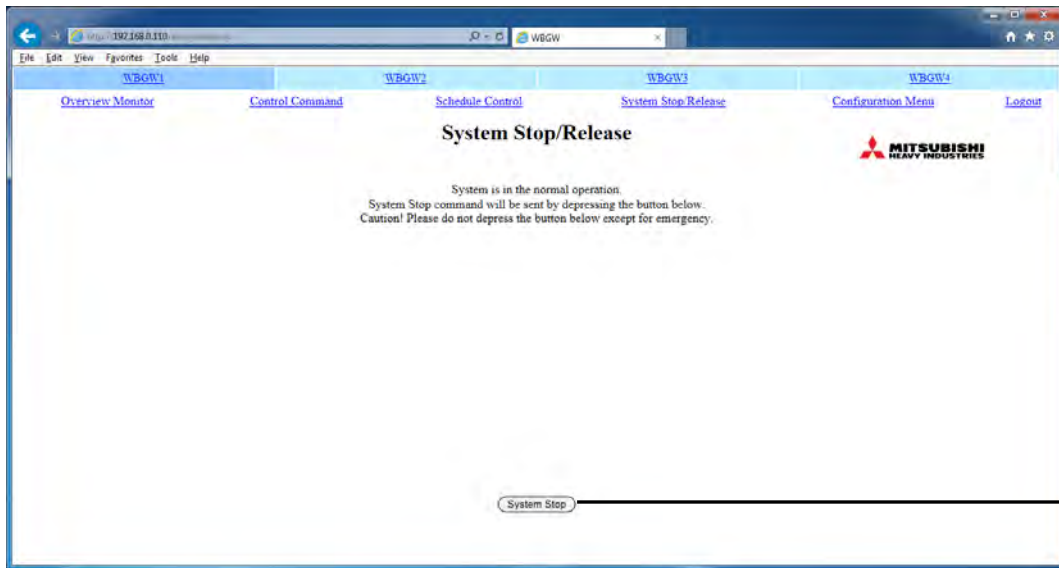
http://192.168.0.110 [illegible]

WBGW

File Edit View Favorites Tools Help

WBGW1 WBGW2 WBGW3 WBGW4

Overview Monitor Control Command Schedule Control System Stop/Release Configuration Menu Logout

System Stop/Release

MITSUBISHI HEAVY INDUSTRIES

System is in the normal operation.
System Stop command will be sent by depressing the button below.
Caution! Please do not depress the button below except for emergency.

System Stop